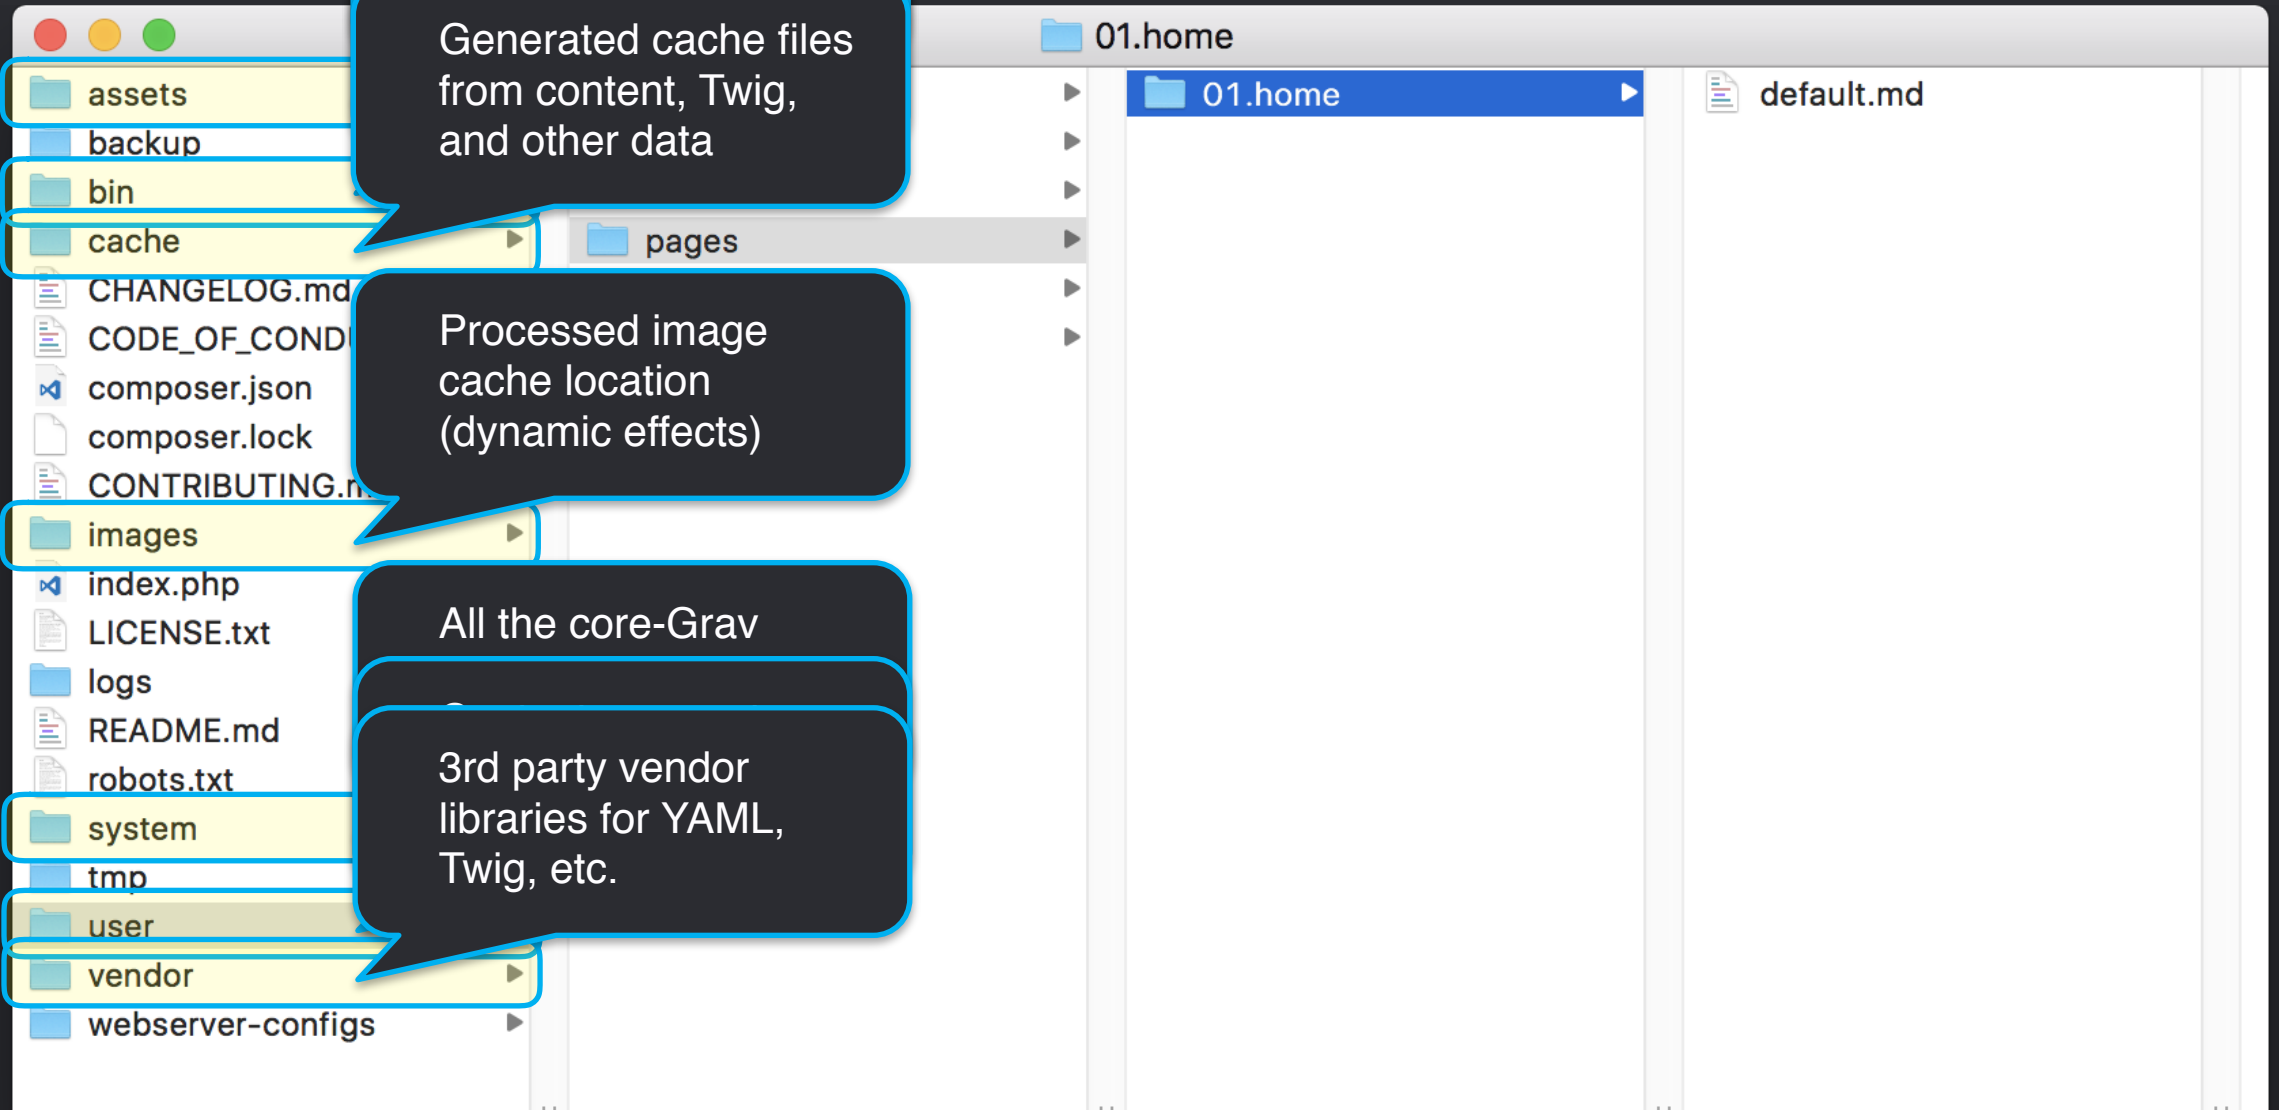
01.home

assets
backup
bin
cache
CHANGELOG.md
CODE_OF_COND
composer.json
composer.lock
CONTRIBUTING.m
images
index.php
LICENSE.txt
logs
README.md
robots.txt
system
tmp
user
vendor
webserver-configs

pages

01.home

default.md

Generated cache files from content, Twig, and other data

Processed image cache location (dynamic effects)

All the core-Grav

3rd party vendor libraries for YAML, Twig, etc.